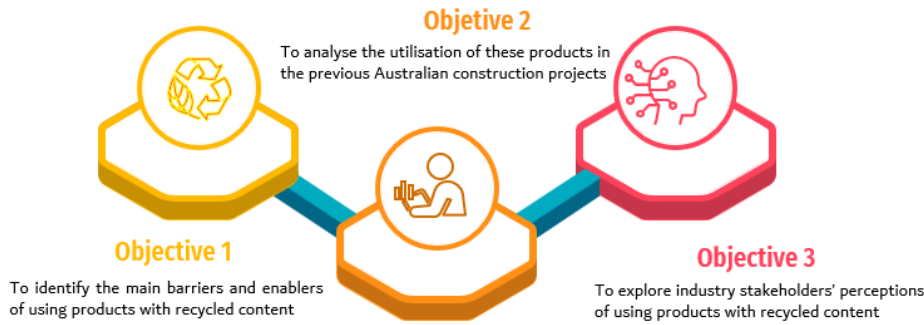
Objetive 2

To analyse the utilisation of these products in the previous Australian construction projects

Objective 1

To identify the main barriers and enablers of using products with recycled content

Objective 3

To explore industry stakeholders' perceptions of using products with recycled content